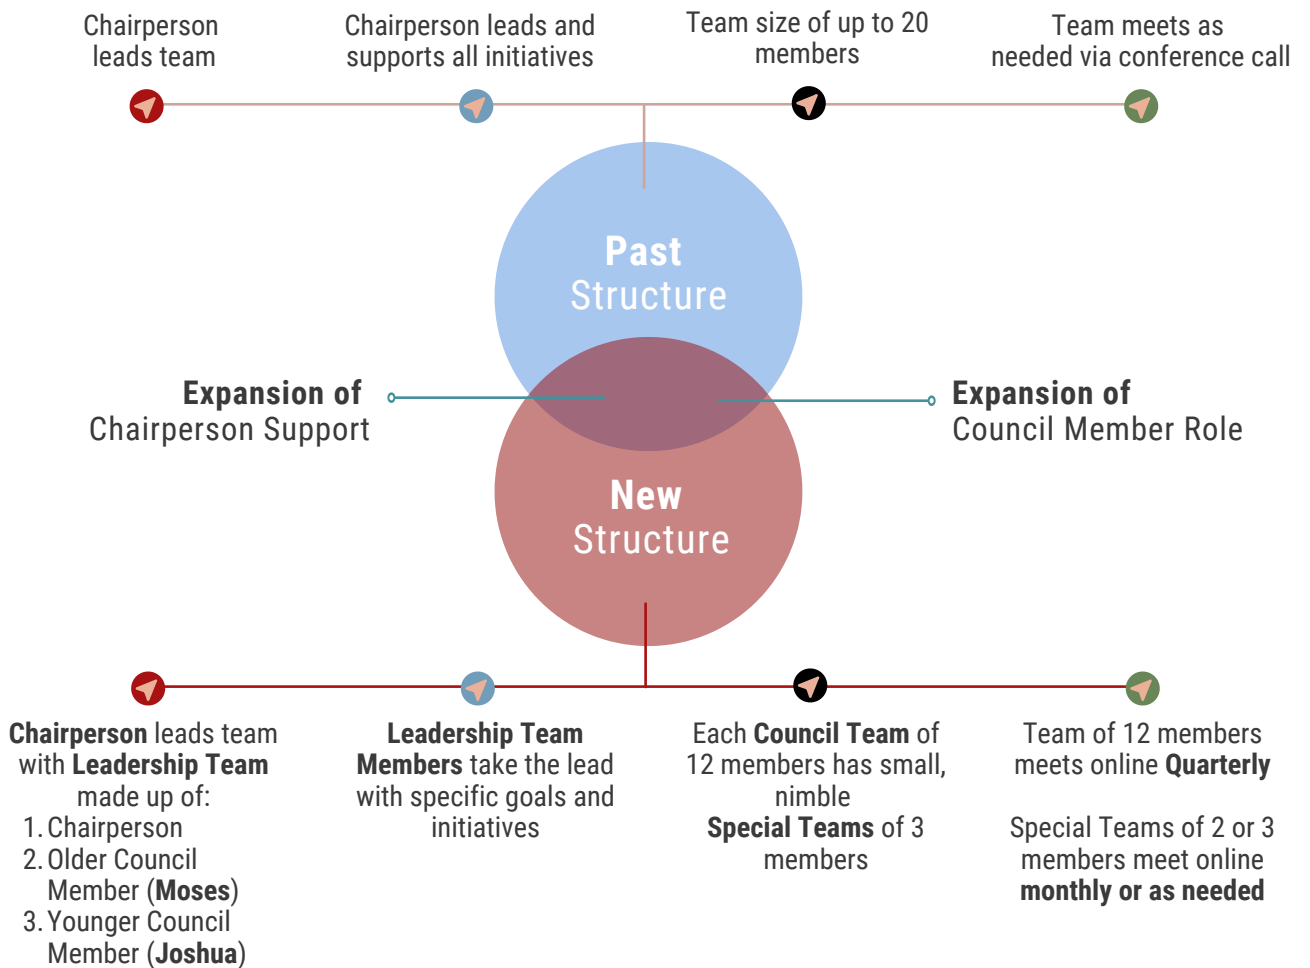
Chairperson leads team

Chairperson leads and supports all initiatives

Team size of up to 20 members

Team meets as needed via conference call

Past Structure

**Expansion of** Chairperson Support

**Expansion of** Council Member Role

New Structure

**Chairperson** leads team with **Leadership Team** made up of:
1. Chairperson
2. Older Council Member (**Moses**)
3. Younger Council Member (**Joshua**)

**Leadership Team Members** take the lead with specific goals and initiatives

Each **Council Team** of 12 members has small, nimble **Special Teams** of 3 members

Team of 12 members meets online **Quarterly**

Special Teams of 2 or 3 members meet online **monthly or as needed**